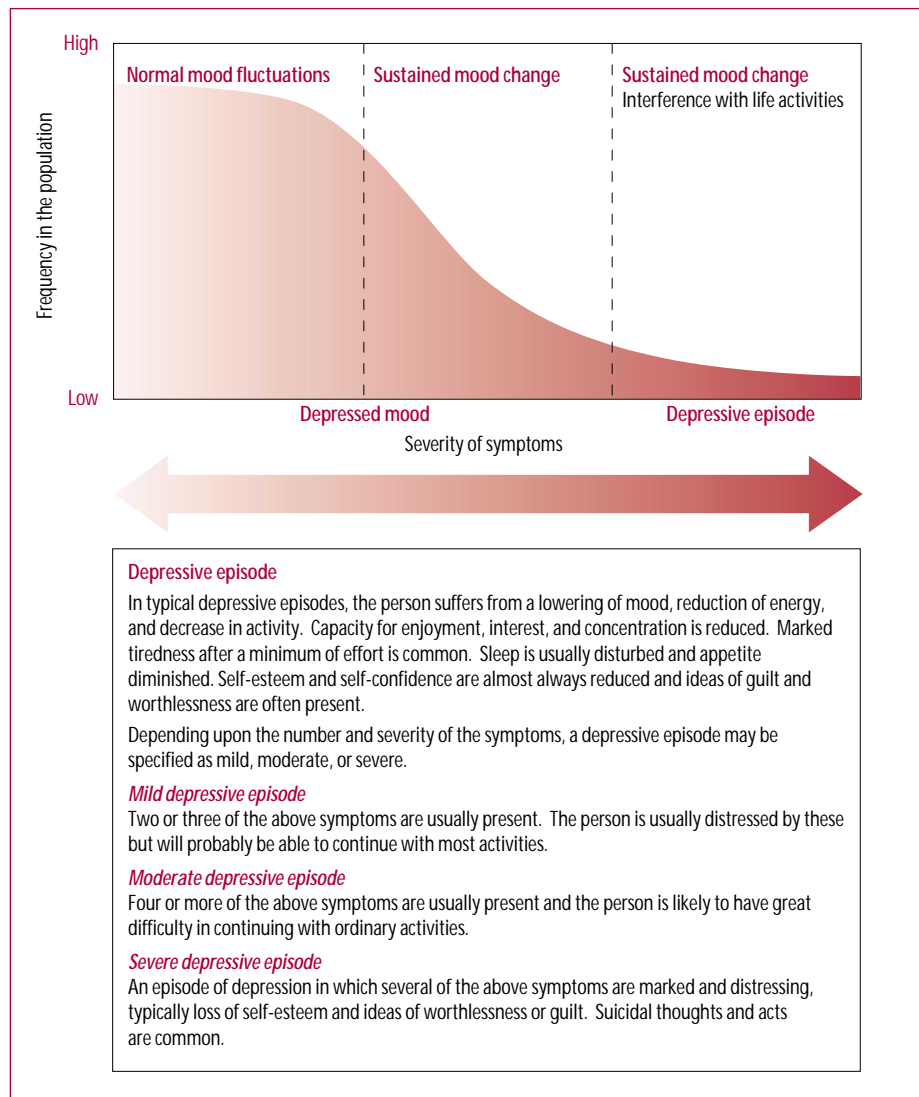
High

Low

Frequency in the population

Normal mood fluctuations

Sustained mood change

Sustained mood change
Interference with life activities

Depressed mood

Depressive episode

Severity of symptoms

Depressive episode

In typical depressive episodes, the person suffers from a lowering of mood, reduction of energy, and decrease in activity. Capacity for enjoyment, interest, and concentration is reduced. Marked tiredness after a minimum of effort is common. Sleep is usually disturbed and appetite diminished. Self-esteem and self-confidence are almost always reduced and ideas of guilt and worthlessness are often present.

Depending upon the number and severity of the symptoms, a depressive episode may be specified as mild, moderate, or severe.

*Mild depressive episode*
Two or three of the above symptoms are usually present. The person is usually distressed by these but will probably be able to continue with most activities.

*Moderate depressive episode*
Four or more of the above symptoms are usually present and the person is likely to have great difficulty in continuing with ordinary activities.

*Severe depressive episode*
An episode of depression in which several of the above symptoms are marked and distressing, typically loss of self-esteem and ideas of worthlessness or guilt. Suicidal thoughts and acts are common.